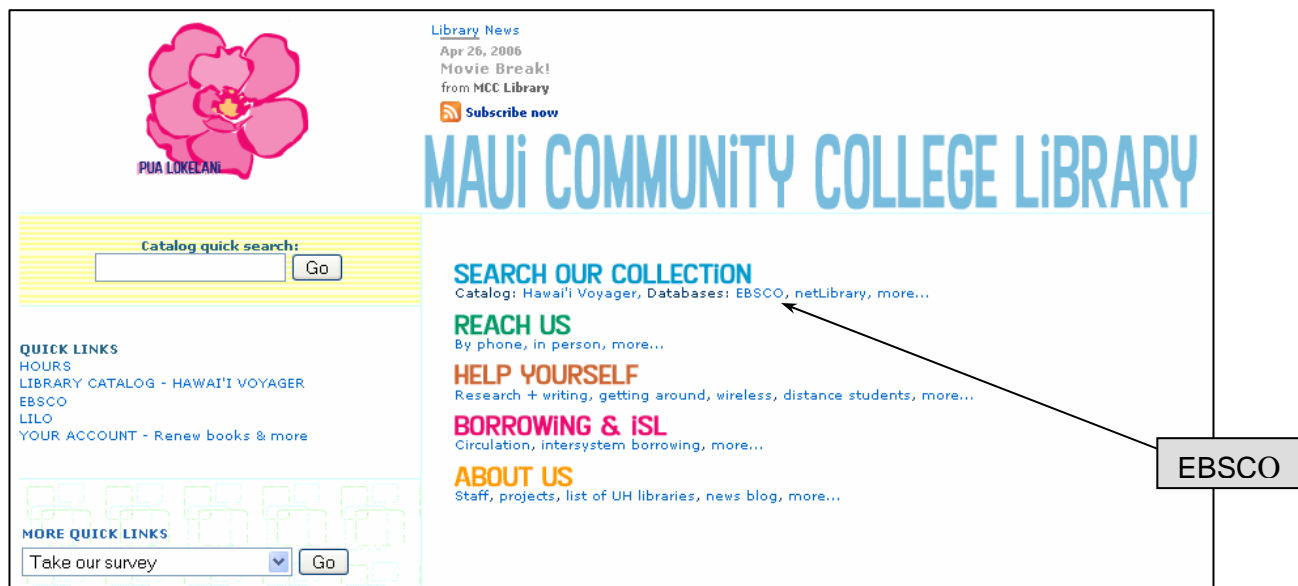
PUA LOKELANi

Library News
Apr 26, 2006
Movie Break!
from MCC Library
Subscribe now

MAUi COMMUNiTY COLLEGE LiBRARY

Catalog quick search:
Go

QUICK LINKS
HOURS
LIBRARY CATALOG - HAWAI'I VOYAGER
EBSCO
LILO
YOUR ACCOUNT - Renew books & more

MORE QUICK LINKS
Take our survey
Go

SEARCH OUR COLLECTiON
Catalog: Hawai'i Voyager, Databases: EBSCO, netLibrary, more...

REACH US
By phone, in person, more...

HELP YOURSELF
Research + writing, getting around, wireless, distance students, more...

BORROWiNG & iSL
Circulation, intersystem borrowing, more...

ABOUT US
Staff, projects, list of UH libraries, news blog, more...

EBSCO